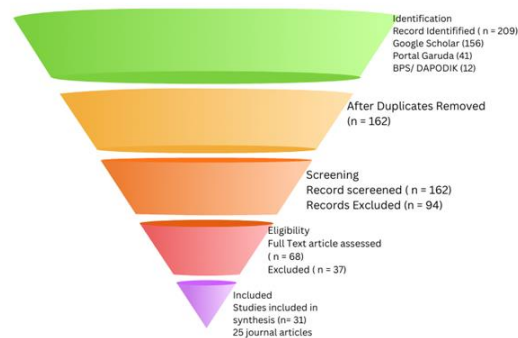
Identification
Record Identifified ( n = 209)
Google Scholar (156)
Portal Garuda (41)
BPS/ DAPODIK (12)

After Duplicates Removed
(n = 162)

Screening
Record scereened ( n = 162)
Records Excluded (n = 94)

Eligibility
Full Text article assessed
( n = 68)
Excluded ( n = 37)

Included
Studies included in synthesis (n= 31)
25 journal articles